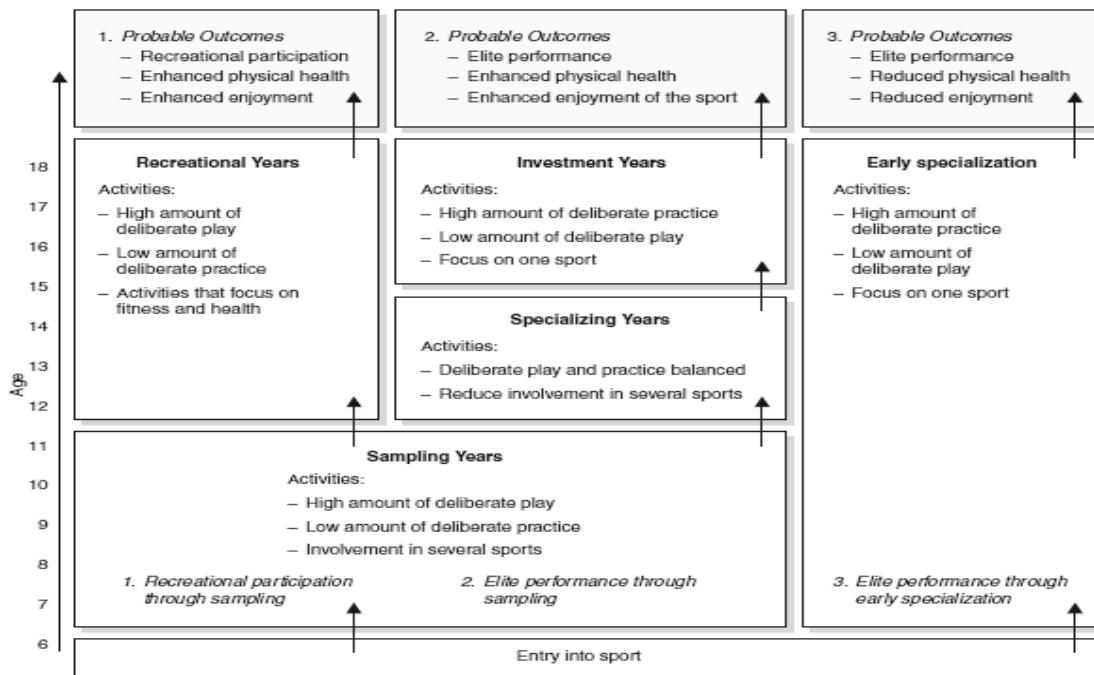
1. *Probable Outcomes*
– Recreational participation
– Enhanced physical health
– Enhanced enjoyment

2. *Probable Outcomes*
– Elite performance
– Enhanced physical health
– Enhanced enjoyment of the sport

3. *Probable Outcomes*
– Elite performance
– Reduced physical health
– Reduced enjoyment

**Recreational Years**
Activities:
– High amount of deliberate play
– Low amount of deliberate practice
– Activities that focus on fitness and health

**Investment Years**
Activities:
– High amount of deliberate practice
– Low amount of deliberate play
– Focus on one sport

**Early specialization**
Activities:
– High amount of deliberate practice
– Low amount of deliberate play
– Focus on one sport

**Specializing Years**
Activities:
– Deliberate play and practice balanced
– Reduce involvement in several sports

**Sampling Years**
Activities:
– High amount of deliberate play
– Low amount of deliberate practice
– Involvement in several sports

1. *Recreational participation through sampling*
2. *Elite performance through sampling*
3. *Elite performance through early specialization*

Entry into sport

Age
18
17
16
15
14
13
12
11
10
9
8
7
6